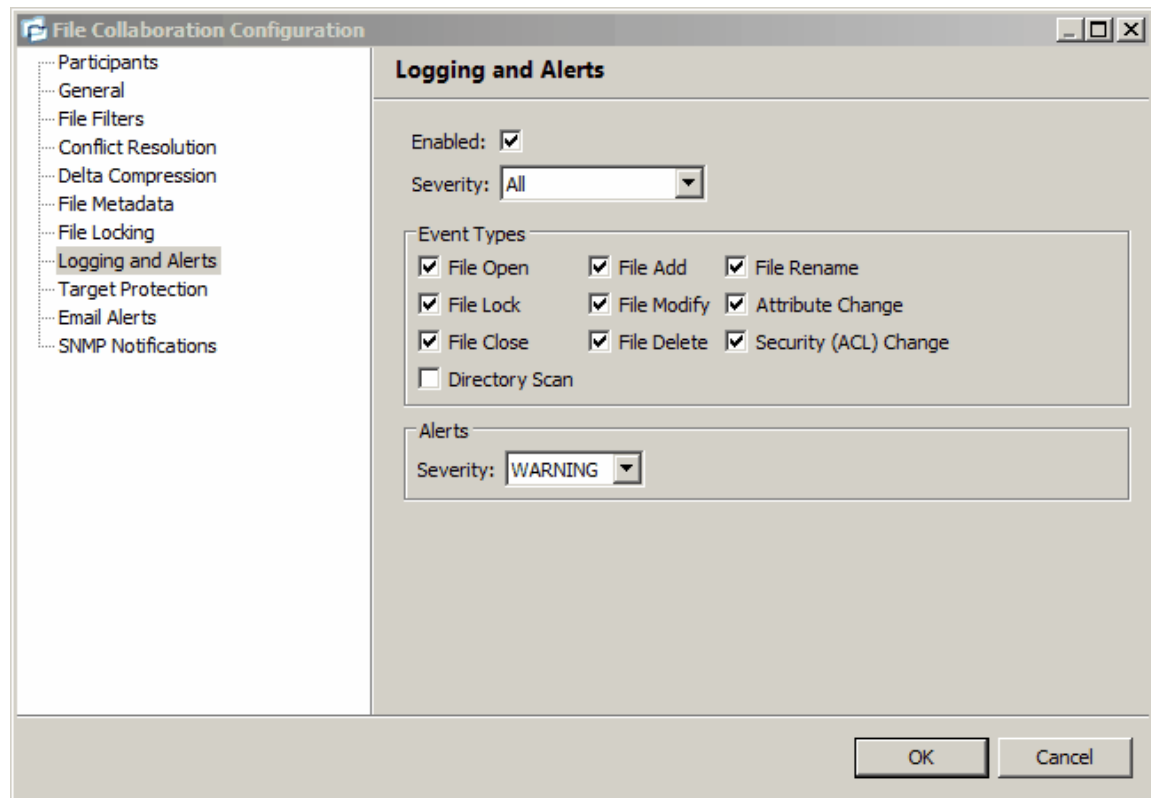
File Collaboration Configuration

Participants
General
File Filters
Conflict Resolution
Delta Compression
File Metadata
File Locking
Logging and Alerts
Target Protection
Email Alerts
SNMP Notifications

Logging and Alerts

Enabled: ☑
Severity: All

Event Types
☑ File Open ☑ File Add ☑ File Rename
☑ File Lock ☑ File Modify ☑ Attribute Change
☑ File Close ☑ File Delete ☑ Security (ACL) Change
☐ Directory Scan

Alerts
Severity: WARNING

OK Cancel